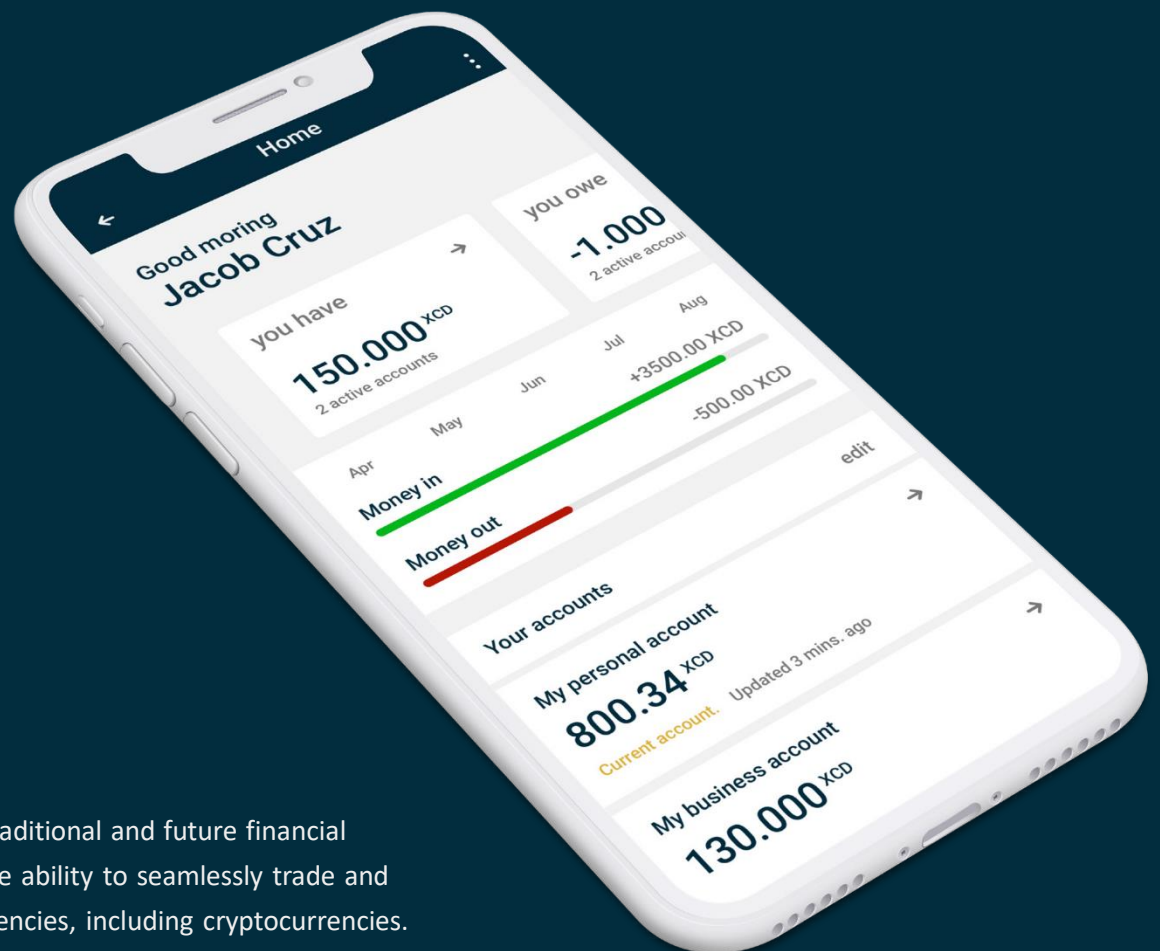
Home

Good moring
Jacob Cruz

you have
150.000 XCD
2 active accounts

you owe
-1.000
2 active accou

Apr
May
Jun
Jul
Aug
+3500.00 XCD
-500.00 XCD
Money in
Money out

edit

Your accounts

My personal account
800.34 XCD
Current account. Updated 3 mins. ago

My business account
130.000 XCD

aditional and future financial
e ability to seamlessly trade and
encies, including cryptocurrencies.